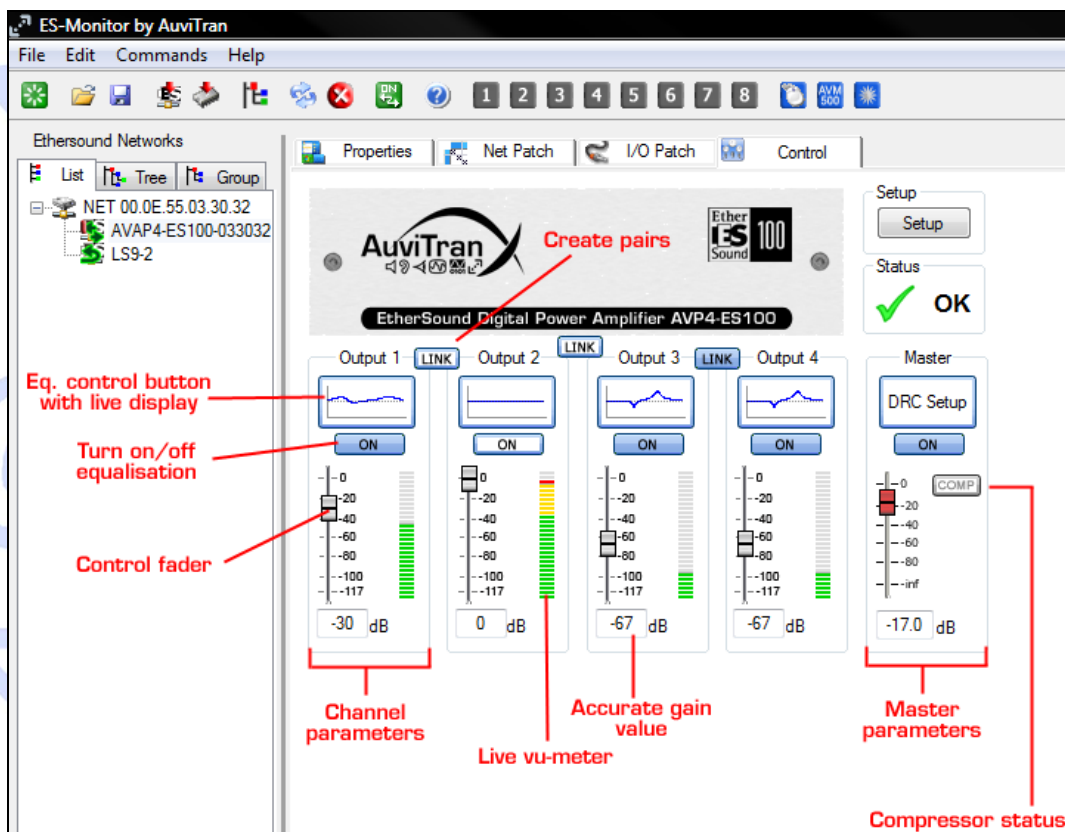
ES-Monitor by AuviTran

File Edit Commands Help

1 2 3 4 5 6 7 8 AVM 500

Ethersound Networks

List Tree Group

NET 00.0E.55.03.30.32
AVAP4-ES100-033032
LS9-2

Properties Net Patch I/O Patch Control

AuviTran

Create pairs

Ether ES 100 Sound

EtherSound Digital Power Amplifier AVP4-ES100

Setup
Setup

Status
OK

Output 1 LINK Output 2 LINK Output 3 LINK Output 4

Master

DRC Setup

Eq. control button with live display

Turn on/off equalisation

ON ON ON ON ON

0 -20 -40 -60 -80 -100 -117

0 -20 -40 -60 -80 inf

COMP

Control fader

-30 dB 0 dB -67 dB -67 dB -17.0 dB

Channel parameters

Live vu-meter

Accurate gain value

Master parameters

Compressor status